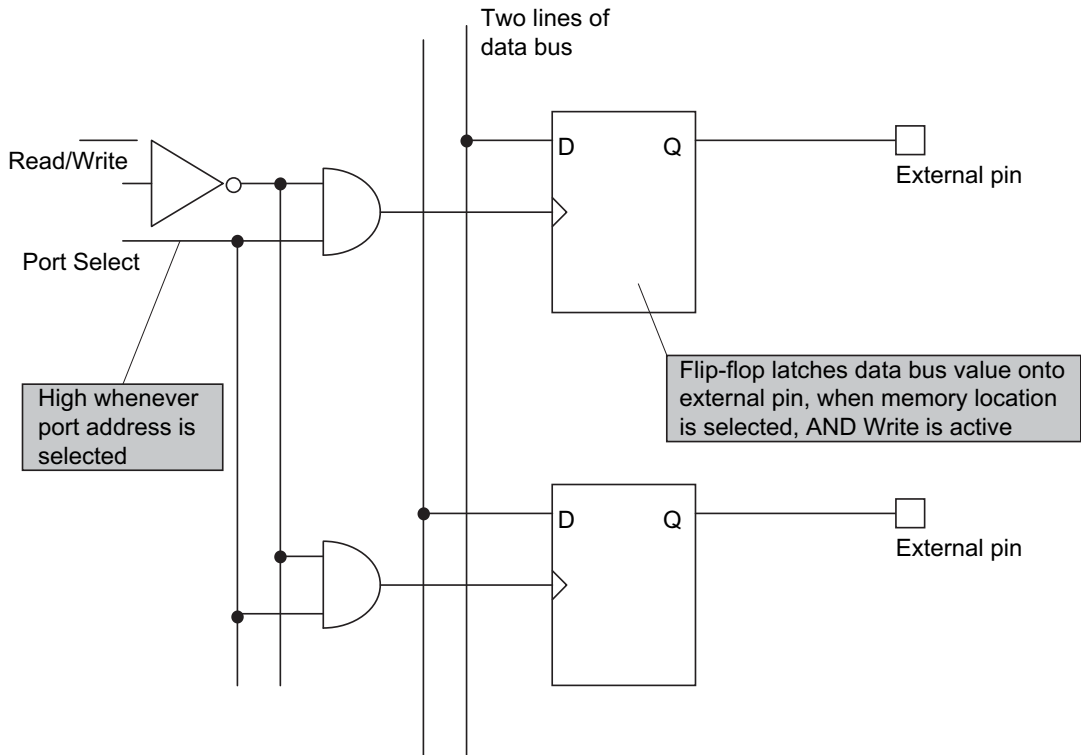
Two lines of data bus

Read/$\overline{\text{Write}}$

Port Select

D

Q

External pin

High whenever port address is selected

Flip-flop latches data bus value onto external pin, when memory location is selected, AND Write is active

D

Q

External pin